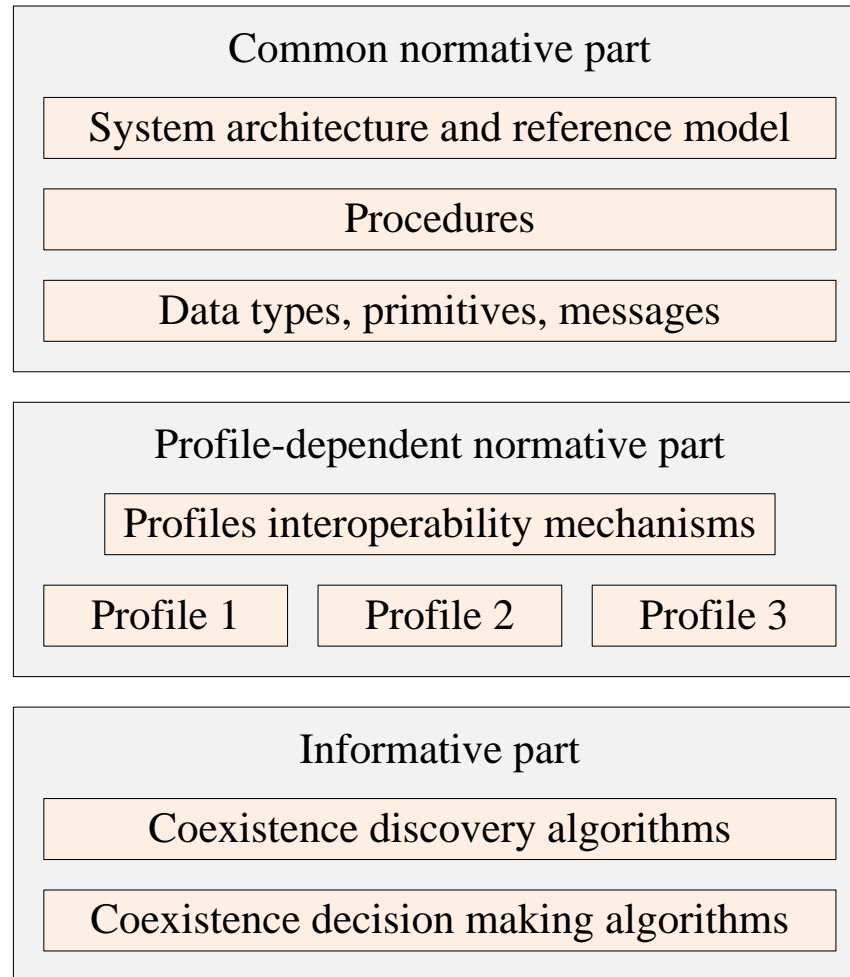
Common normative part

System architecture and reference model

Procedures

Data types, primitives, messages

Profile-dependent normative part

Profiles interoperability mechanisms

Profile 1

Profile 2

Profile 3

Informative part

Coexistence discovery algorithms

Coexistence decision making algorithms